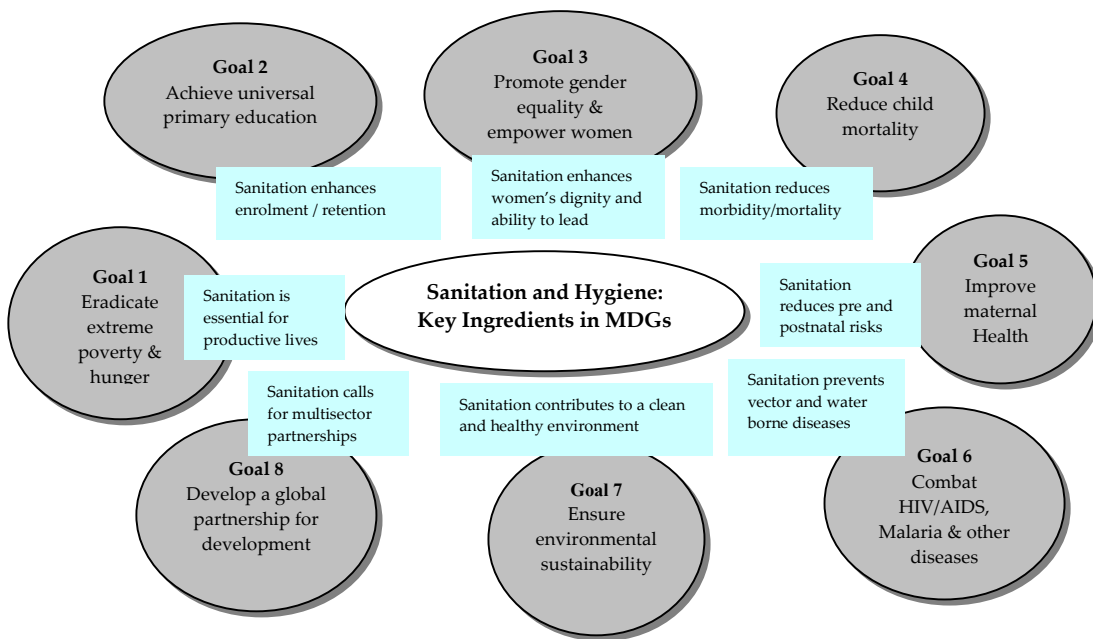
Goal 2
Achieve universal primary education

Goal 3
Promote gender equality & empower women

Goal 4
Reduce child mortality

Sanitation enhances enrolment / retention

Sanitation enhances women's dignity and ability to lead

Sanitation reduces morbidity/mortality

Goal 1
Eradicate extreme poverty & hunger

Sanitation is essential for productive lives

Sanitation and Hygiene: Key Ingredients in MDGs

Sanitation reduces pre and postnatal risks

Goal 5
Improve maternal Health

Sanitation calls for multisector partnerships

Sanitation contributes to a clean and healthy environment

Sanitation prevents vector and water borne diseases

Goal 8
Develop a global partnership for development

Goal 7
Ensure environmental sustainability

Goal 6
Combat HIV/AIDS, Malaria & other diseases